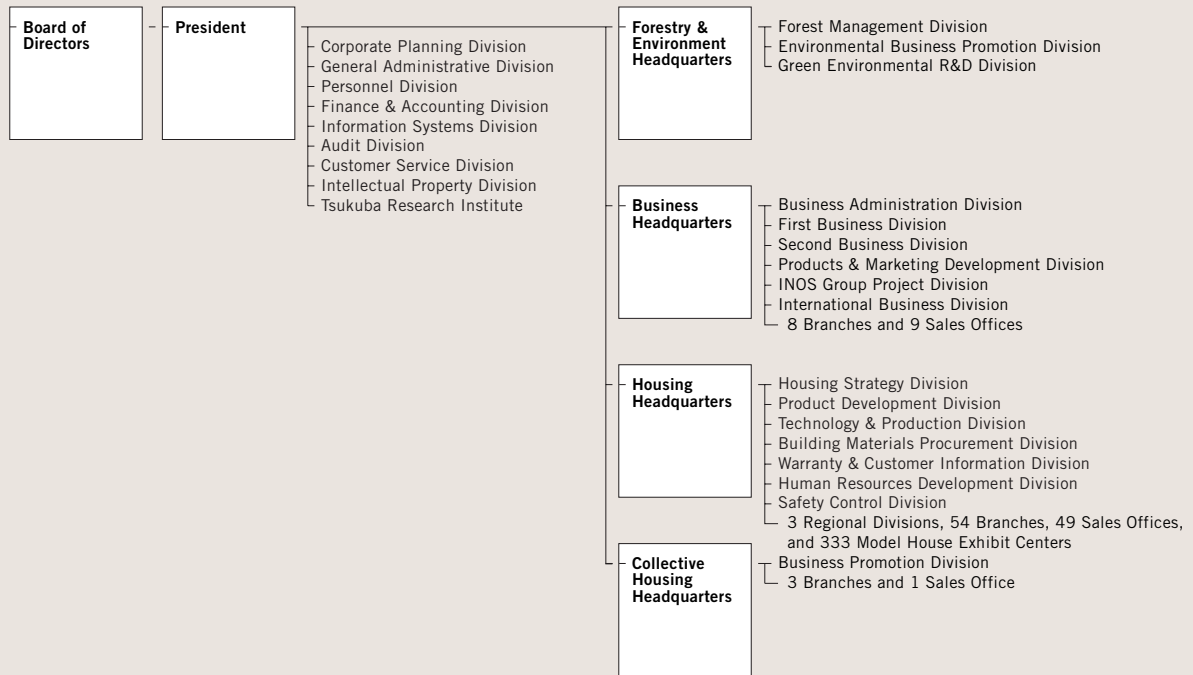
Board of Directors

President

Corporate Planning Division
General Administrative Division
Personnel Division
Finance & Accounting Division
Information Systems Division
Audit Division
Customer Service Division
Intellectual Property Division
Tsukuba Research Institute

Forestry & Environment Headquarters

Forest Management Division
Environmental Business Promotion Division
Green Environmental R&D Division

Business Headquarters

Business Administration Division
First Business Division
Second Business Division
Products & Marketing Development Division
INOS Group Project Division
International Business Division
8 Branches and 9 Sales Offices

Housing Headquarters

Housing Strategy Division
Product Development Division
Technology & Production Division
Building Materials Procurement Division
Warranty & Customer Information Division
Human Resources Development Division
Safety Control Division
3 Regional Divisions, 54 Branches, 49 Sales Offices, and 333 Model House Exhibit Centers

Collective Housing Headquarters

Business Promotion Division
3 Branches and 1 Sales Office